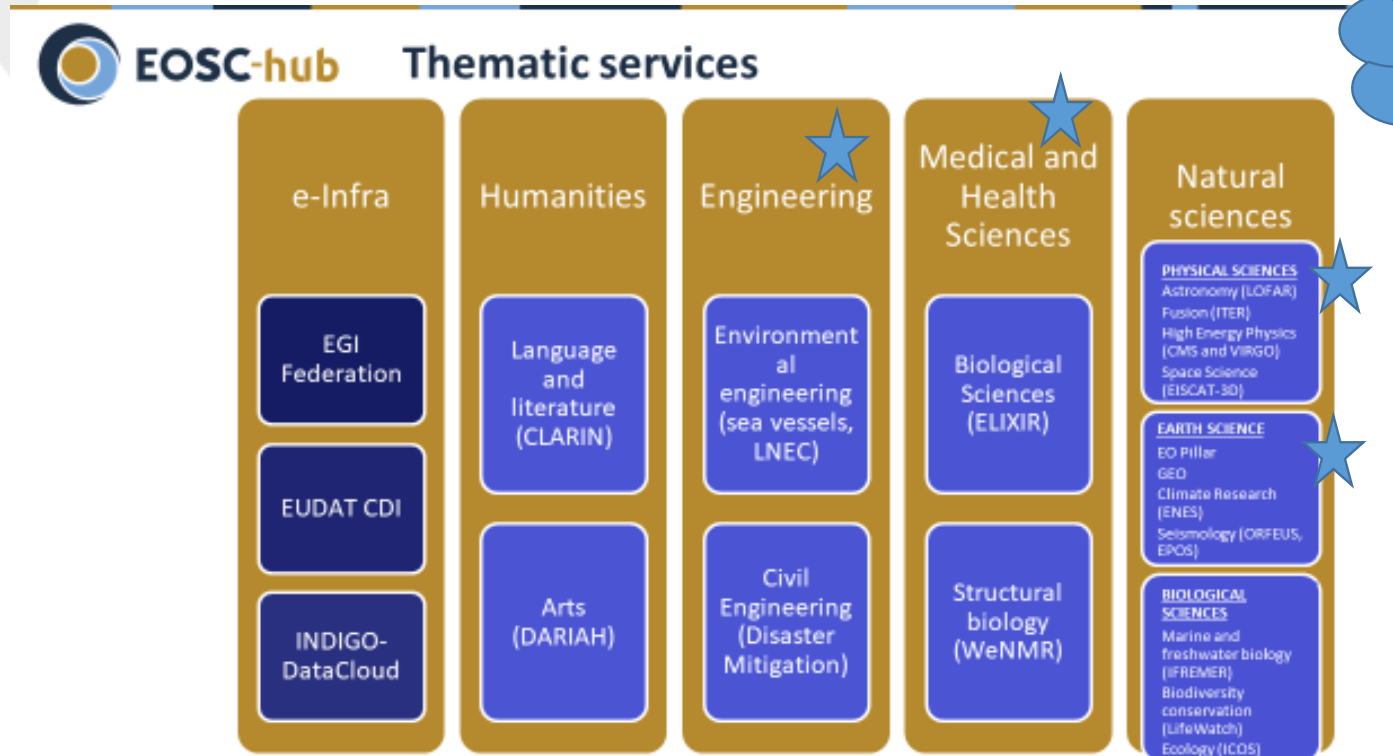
EOSC-hub Thematic services

e-Infra

EGI Federation

EUDAT CDI

INDIGO-DataCloud

Humanities

Language and literature (CLARIN)

Arts (DARIAH)

Engineering

Environmental engineering (sea vessels, LNEC)

Civil Engineering (Disaster Mitigation)

Medical and Health Sciences

Biological Sciences (ELIXIR)

Structural biology (WeNMR)

Natural sciences

PHYSICAL SCIENCES
Astronomy (LOFAR)
Fusion (ITER)
High Energy Physics (CMS and VIRGO)
Space Science (EISCAT-3D)

EARTH SCIENCE
EO Pillar
GEO
Climate Research (ENES)
Seismology (ORFEUS, EPOS)

BIOLOGICAL SCIENCES
Marine and freshwater biology (IFREMER)
Biodiversity conservation (LifeWatch)
Ecology (ICOS)